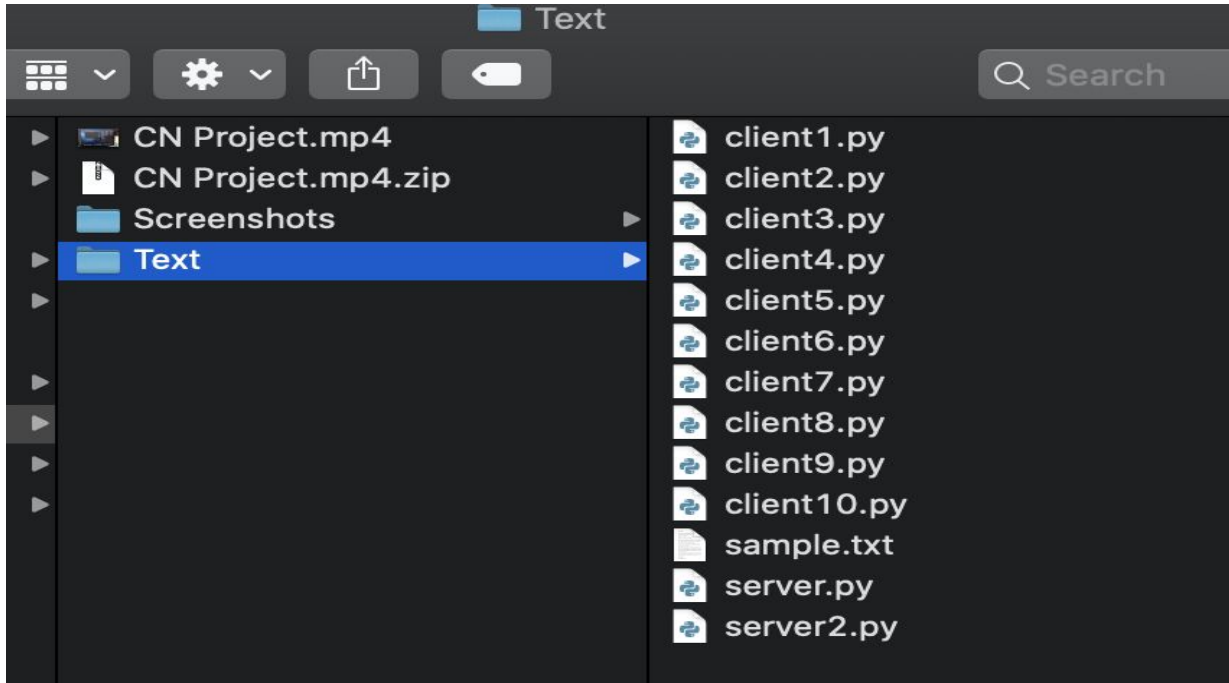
Text

Search

CN Project.mp4
CN Project.mp4.zip
Screenshots
Text

client1.py
client2.py
client3.py
client4.py
client5.py
client6.py
client7.py
client8.py
client9.py
client10.py
sample.txt
server.py
server2.py